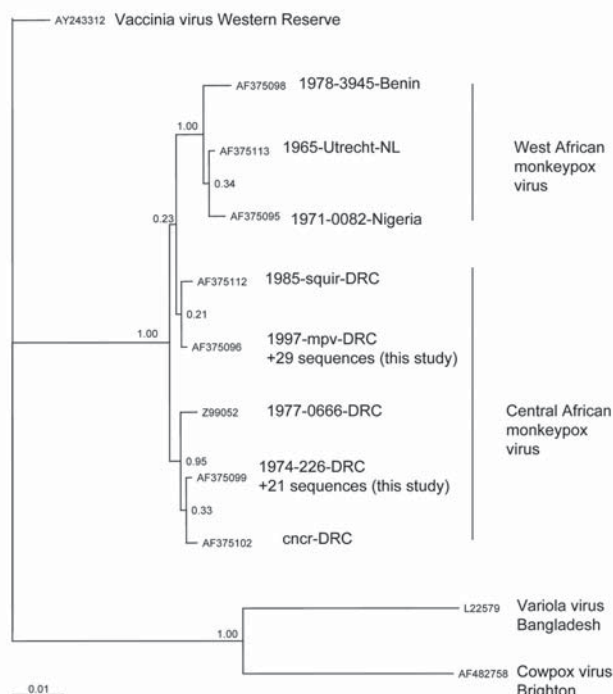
AY243312 Vaccinia virus Western Reserve

AF375098 1978-3945-Benin

1.00

AF375113 1965-Utrecht-NL

0.34

AF375095 1971-0082-Nigeria

West African monkeypox virus

0.23

AF375112 1985-squir-DRC

0.21

1.00

AF375096 1997-mpv-DRC +29 sequences (this study)

Z99052 1977-0666-DRC

0.95

AF375099 1974-226-DRC +21 sequences (this study)

0.33

AF375102 cncr-DRC

Central African monkeypox virus

L22579 Variola virus Bangladesh

1.00

AF482758 Cowpox virus Brighton

0.01